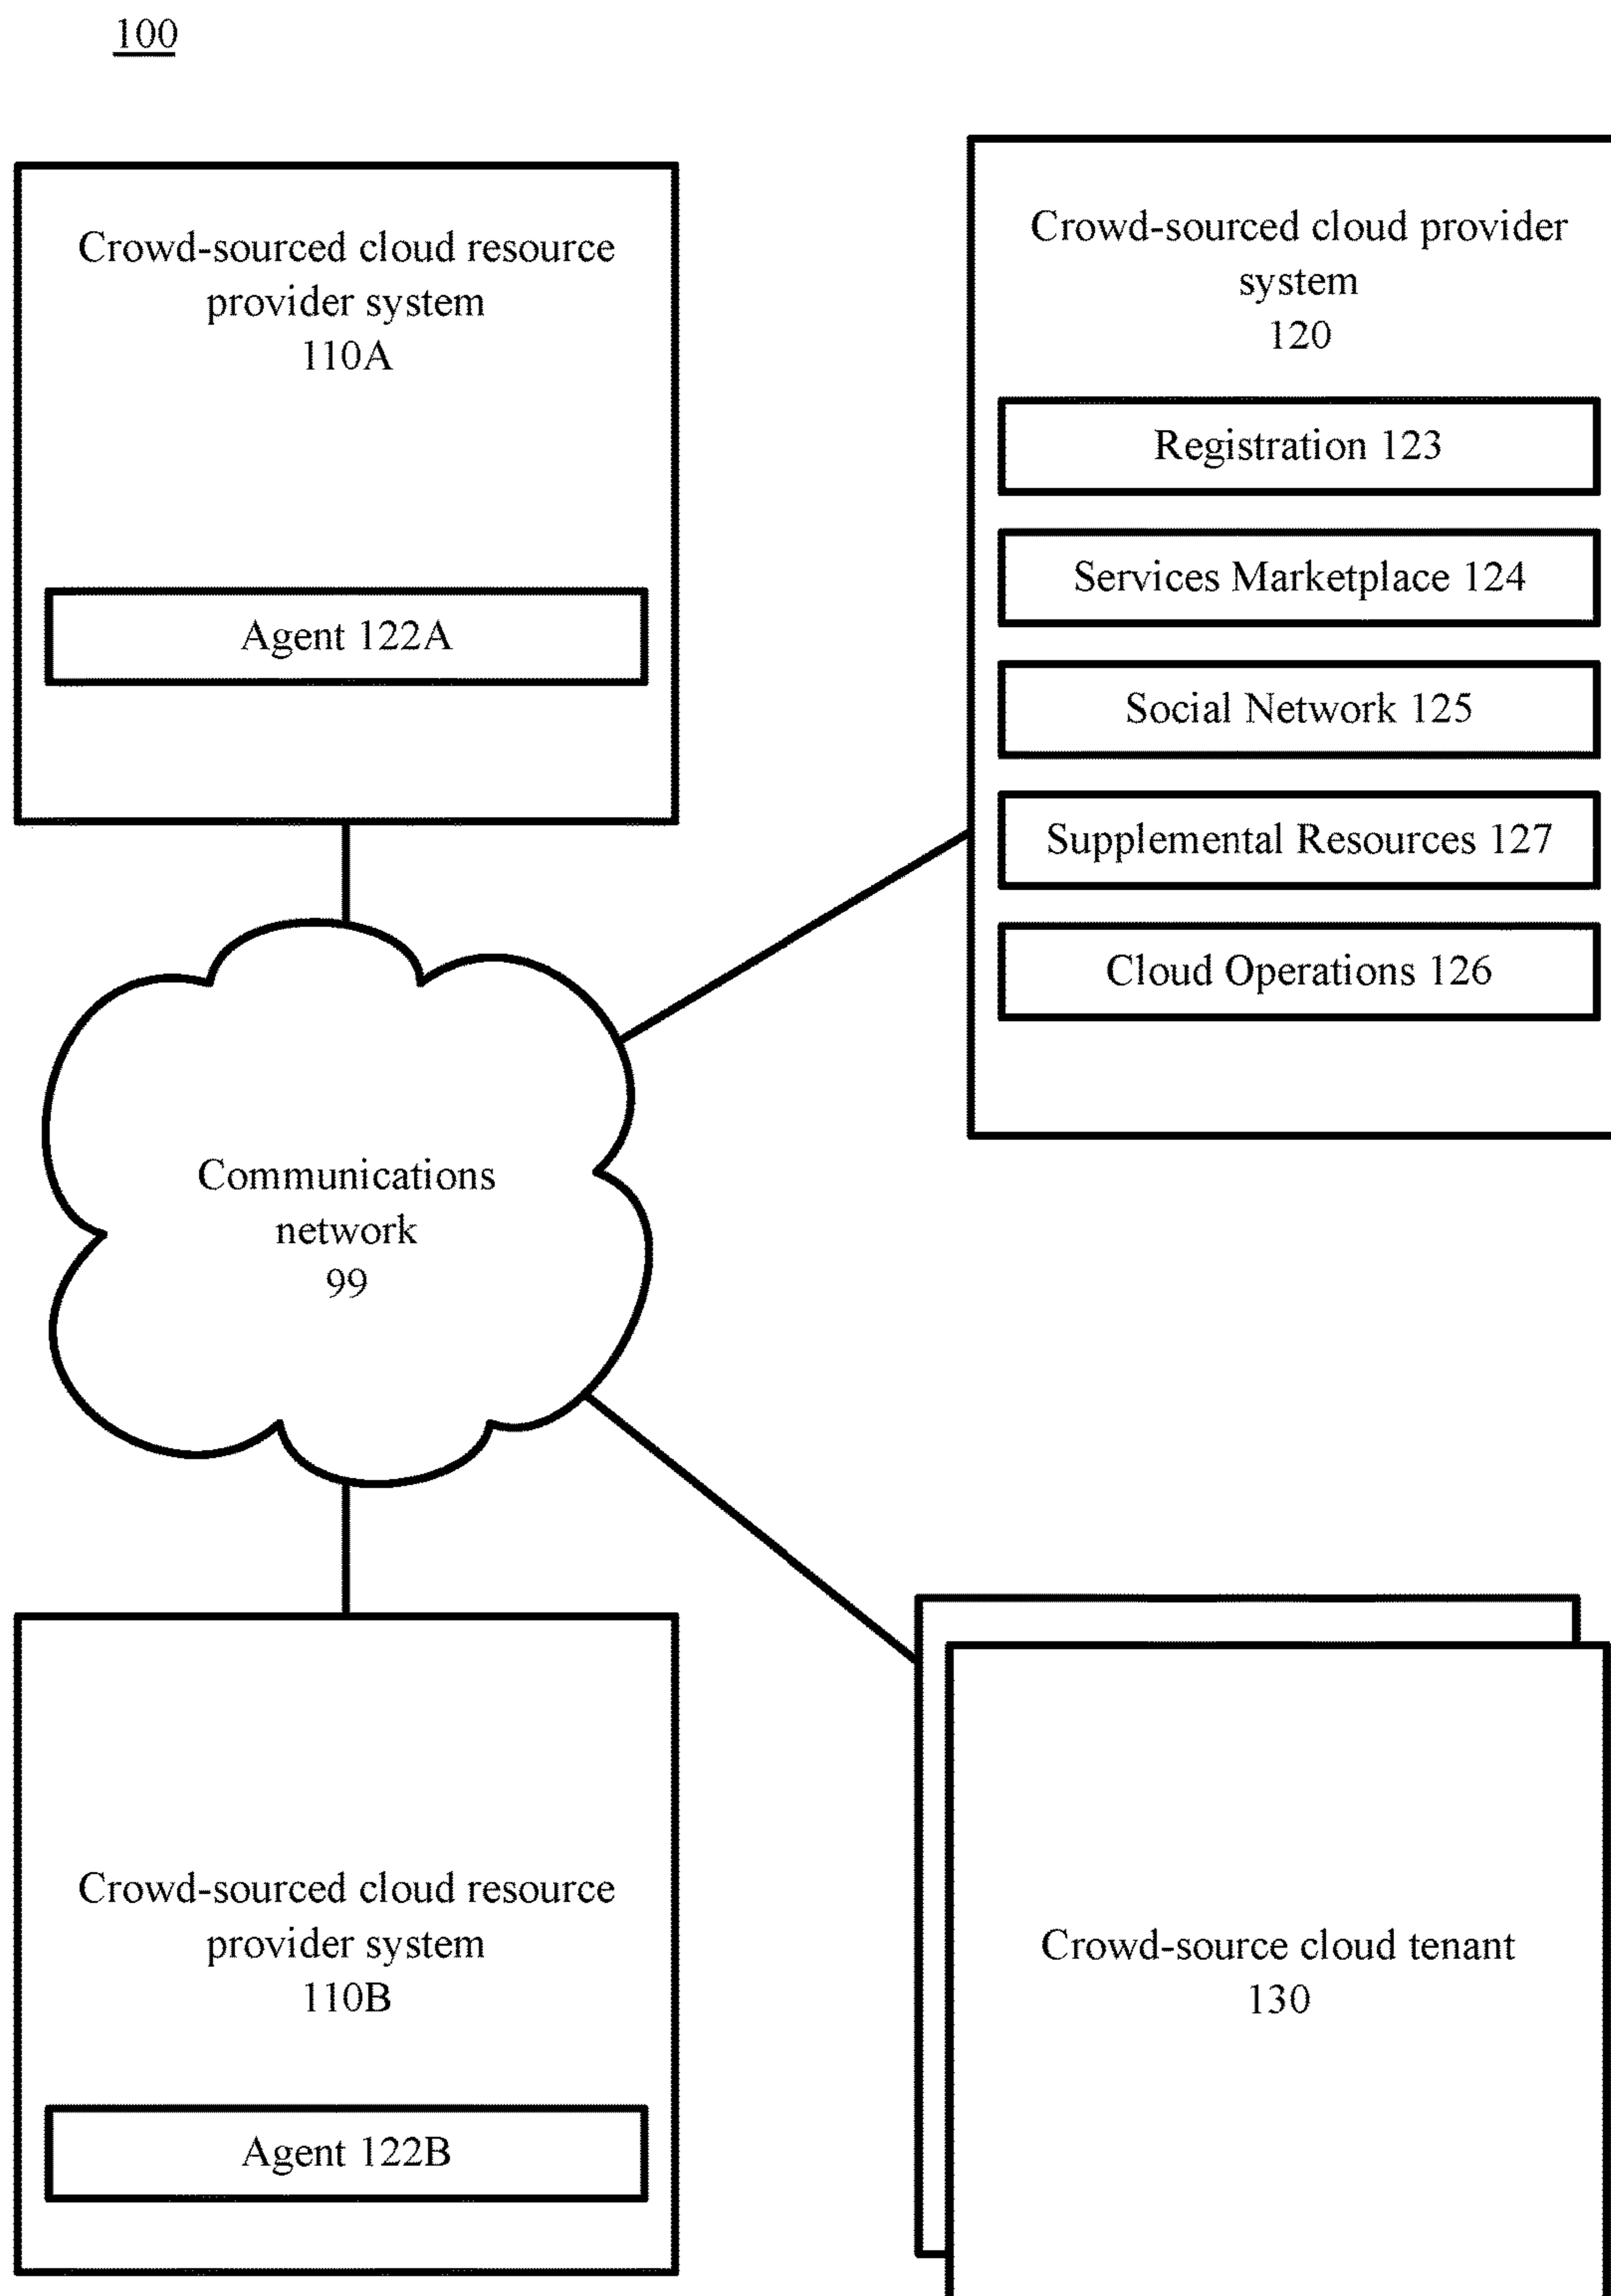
100

Crowd-sourced cloud resource provider system 110A

Agent 122A

Crowd-sourced cloud provider system 120

Registration 123

Services Marketplace 124

Social Network 125

Supplemental Resources 127

Cloud Operations 126

Communications network 99

Crowd-sourced cloud resource provider system 110B

Agent 122B

Crowd-source cloud tenant 130